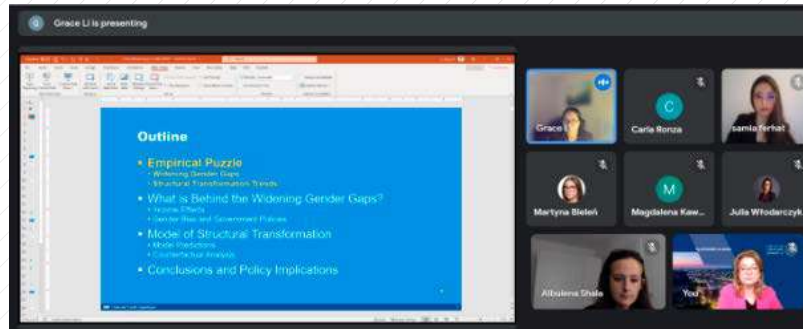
G Grace Li is presenting

Outline

Empirical Puzzle
Widening Gender Gaps
Structural Transformation Trends

What is Behind the Widening Gender Gaps?
Income Effects
Gender Bias and Government Policies

Model of Structural Transformation
Model Predictions
Counterfactual Analysis

Conclusions and Policy Implications

Grace L

C
Carla Bonza

samia ferhat

Martyna Bieleń

M
Magdalena Kaw...

Julia Włodarczyk

Albulena Shala

You